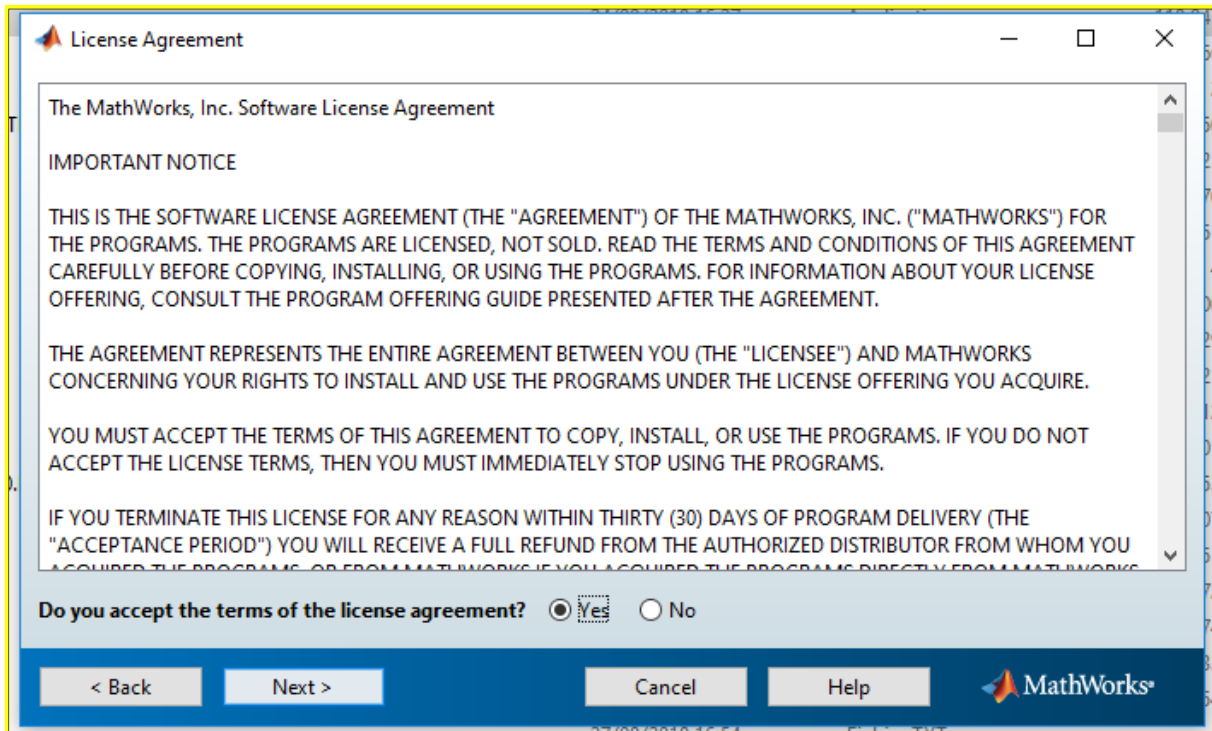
License Agreement

The MathWorks, Inc. Software License Agreement

IMPORTANT NOTICE

THIS IS THE SOFTWARE LICENSE AGREEMENT (THE "AGREEMENT") OF THE MATHWORKS, INC. ("MATHWORKS") FOR THE PROGRAMS. THE PROGRAMS ARE LICENSED, NOT SOLD. READ THE TERMS AND CONDITIONS OF THIS AGREEMENT CAREFULLY BEFORE COPYING, INSTALLING, OR USING THE PROGRAMS. FOR INFORMATION ABOUT YOUR LICENSE OFFERING, CONSULT THE PROGRAM OFFERING GUIDE PRESENTED AFTER THE AGREEMENT.

THE AGREEMENT REPRESENTS THE ENTIRE AGREEMENT BETWEEN YOU (THE "LICENSEE") AND MATHWORKS CONCERNING YOUR RIGHTS TO INSTALL AND USE THE PROGRAMS UNDER THE LICENSE OFFERING YOU ACQUIRE.

YOU MUST ACCEPT THE TERMS OF THIS AGREEMENT TO COPY, INSTALL, OR USE THE PROGRAMS. IF YOU DO NOT ACCEPT THE LICENSE TERMS, THEN YOU MUST IMMEDIATELY STOP USING THE PROGRAMS.

IF YOU TERMINATE THIS LICENSE FOR ANY REASON WITHIN THIRTY (30) DAYS OF PROGRAM DELIVERY (THE "ACCEPTANCE PERIOD") YOU WILL RECEIVE A FULL REFUND FROM THE AUTHORIZED DISTRIBUTOR FROM WHOM YOU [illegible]

Do you accept the terms of the license agreement? Yes No

< Back Next > Cancel Help MathWorks